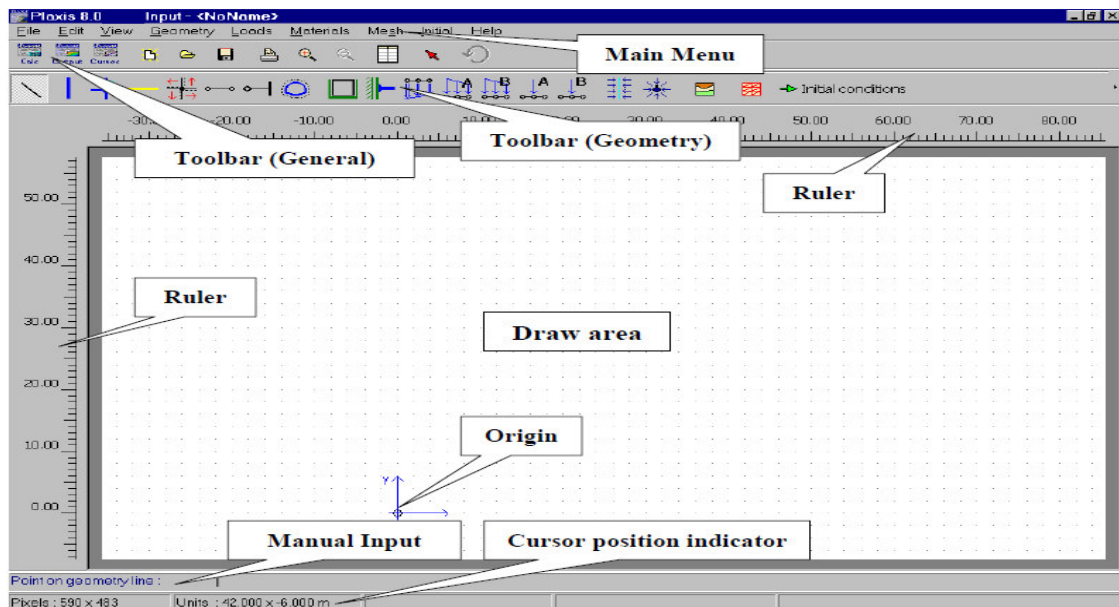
Plaxis 8.0 Input - <NoName>

File Edit View Geometry Loads Materials Mesh Initial Help

Main Menu

Calc Output Curves

Initial conditions

-30.00 -20.00 -10.00 0.00 10.00 20.00 30.00 40.00 50.00 60.00 70.00 80.00

Toolbar (General)

Toolbar (Geometry)

Ruler

50.00

40.00

Ruler

30.00

Draw area

20.00

10.00

Origin

Y

X

0.00

Manual Input

Cursor position indicator

Point on geometry line :

Pixels : 590 x 483 Units : 42.000 x -6.000 m